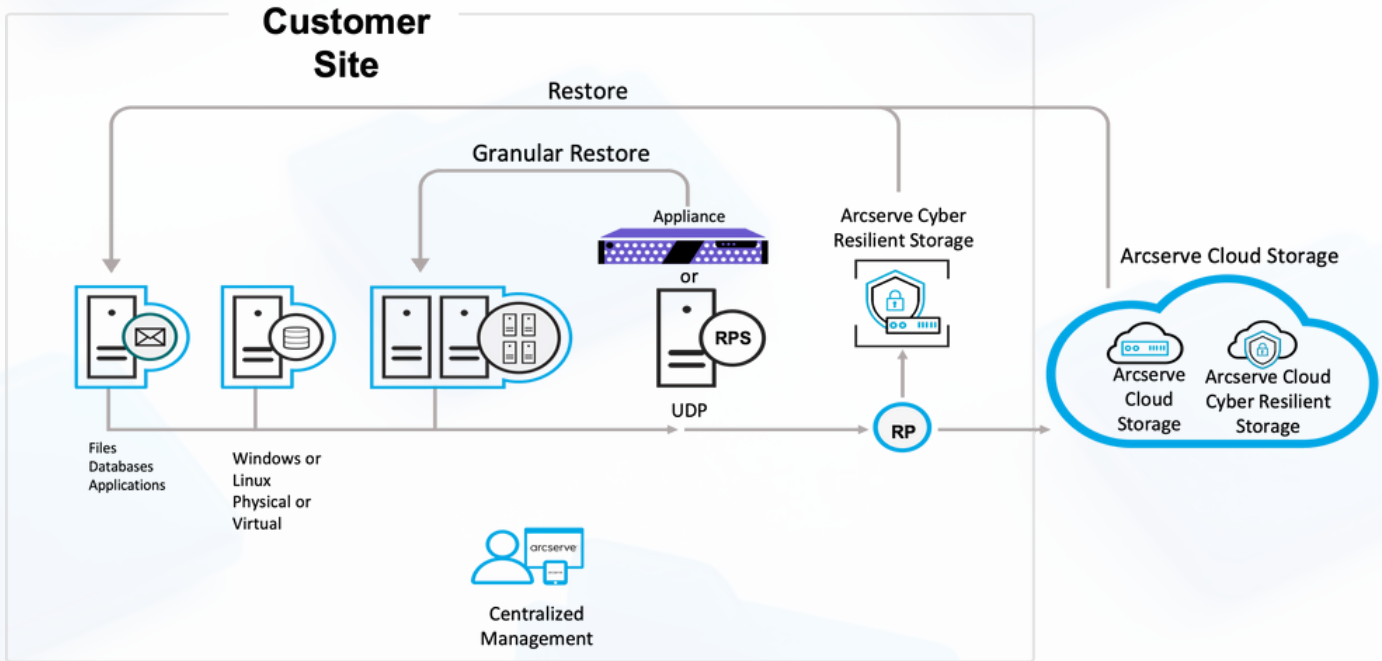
Customer Site

Restore

Granular Restore

Appliance

or

RPS

UDP

Arcserve Cyber Resilient Storage

Arcserve Cloud Storage

Arcserve Cloud Storage

Arcserve Cloud Cyber Resilient Storage

RP

Files
Databases
Applications

Windows or Linux Physical or Virtual

arcserve

Centralized Management